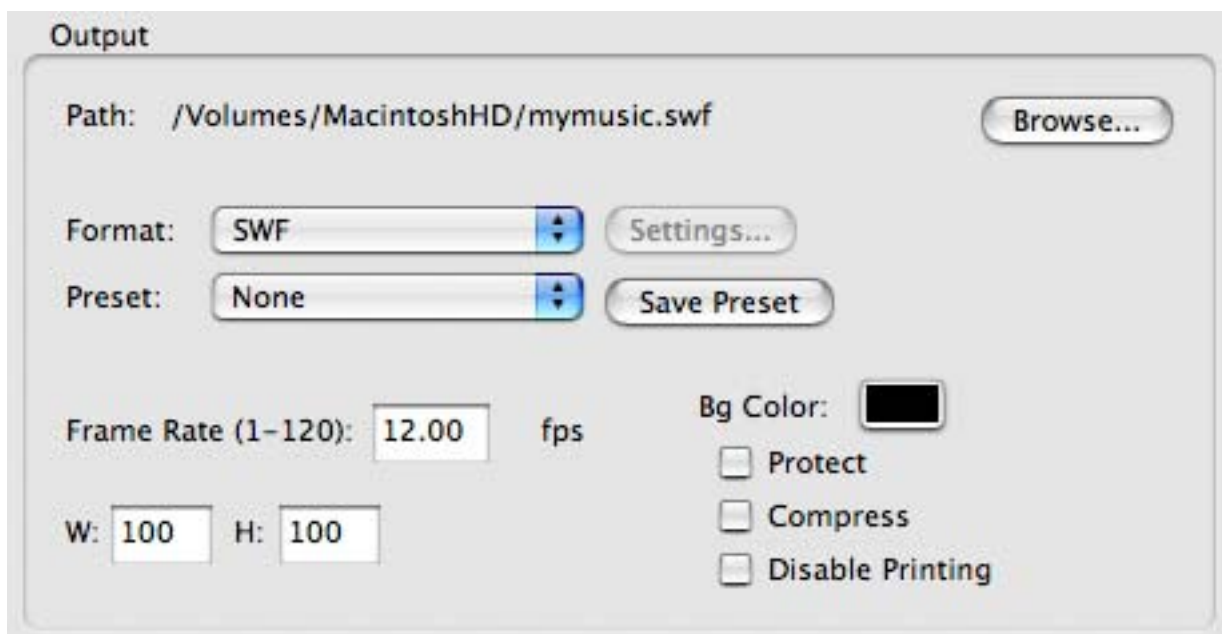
Output

Path: /Volumes/MacintoshHD/mymusic.swf

Browse...

Format: SWF

Settings...

Preset: None

Save Preset

Frame Rate (1-120): 12.00 fps

Bg Color:

Protect

Compress

Disable Printing

W: 100 H: 100